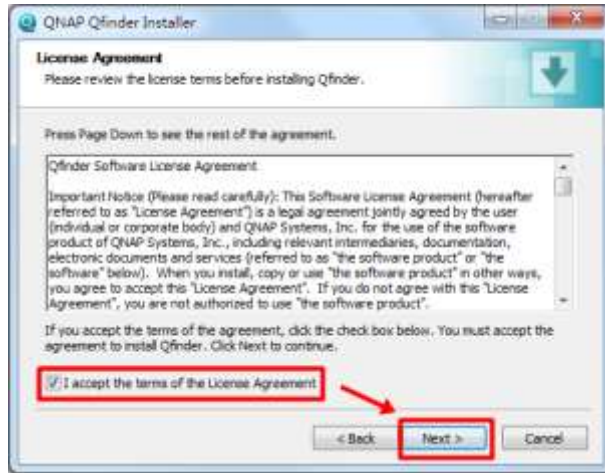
QNAP Qfinder Installer

License Agreement
Please review the license terms before installing Qfinder.

Press Page Down to see the rest of the agreement.

Qfinder Software License Agreement

Important Notice (Please read carefully): This Software License Agreement (hereafter referred to as "License Agreement") is a legal agreement jointly agreed by the user (individual or corporate body) and QNAP Systems, Inc. for the use of the software product of QNAP Systems, Inc., including relevant intermediaries, documentation, electronic documents and services (referred to as "the software product" or "the software" below). When you install, copy or use "the software product" in other ways, you agree to accept this "License Agreement". If you do not agree with this "License Agreement", you are not authorized to use "the software product".

If you accept the terms of the agreement, click the check box below. You must accept the agreement to install Qfinder. Click Next to continue.

I accept the terms of the License Agreement

< Back Next > Cancel